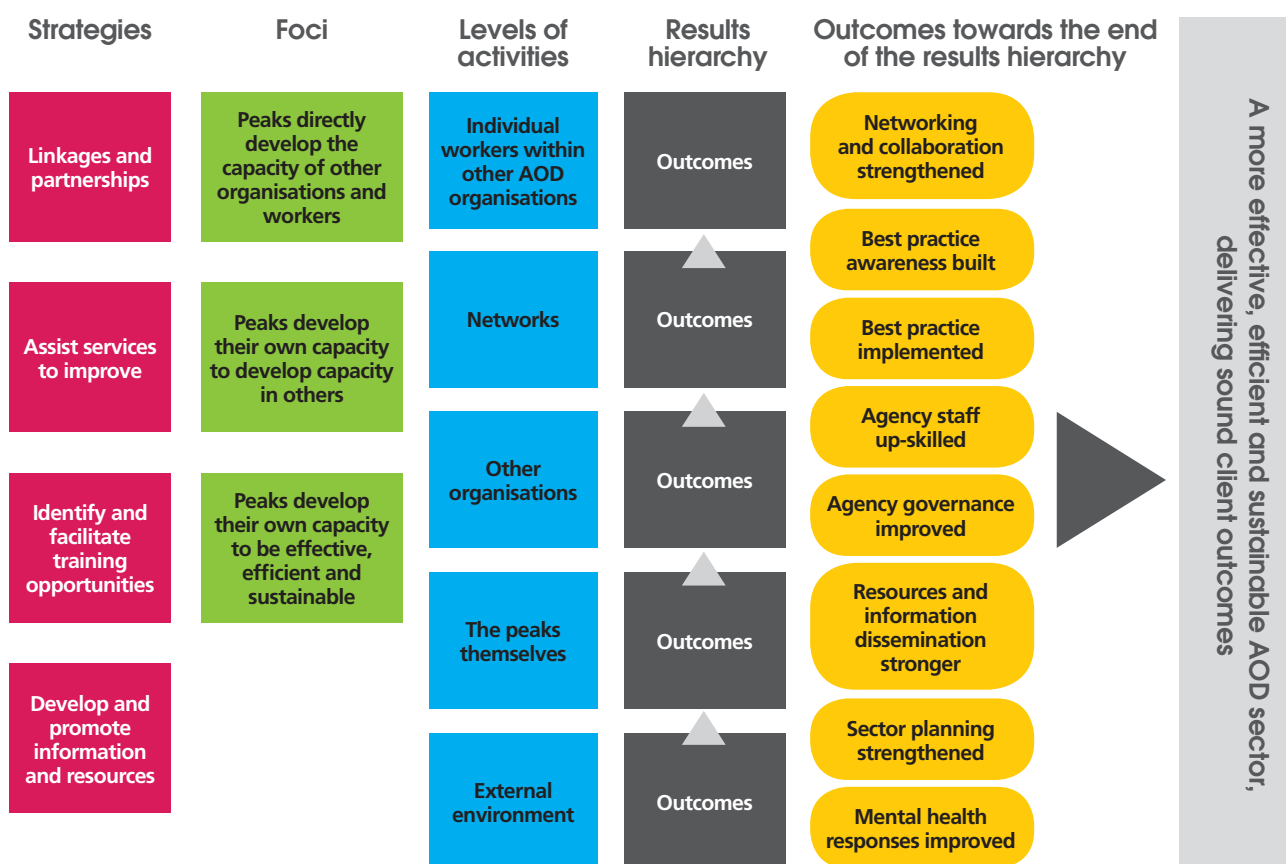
Strategies

Foci

Levels of activities

Results hierarchy

Outcomes towards the end of the results hierarchy

Linkages and partnerships

Assist services to improve

Identify and facilitate training opportunities

Develop and promote information and resources

Peaks directly develop the capacity of other organisations and workers

Peaks develop their own capacity to develop capacity in others

Peaks develop their own capacity to be effective, efficient and sustainable

Individual workers within other AOD organisations

Networks

Other organisations

The peaks themselves

External environment

Outcomes

Outcomes

Outcomes

Outcomes

Outcomes

Networking and collaboration strengthened

Best practice awareness built

Best practice implemented

Agency staff up-skilled

Agency governance improved

Resources and information dissemination stronger

Sector planning strengthened

Mental health responses improved

A more effective, efficient and sustainable AOD sector, delivering sound client outcomes